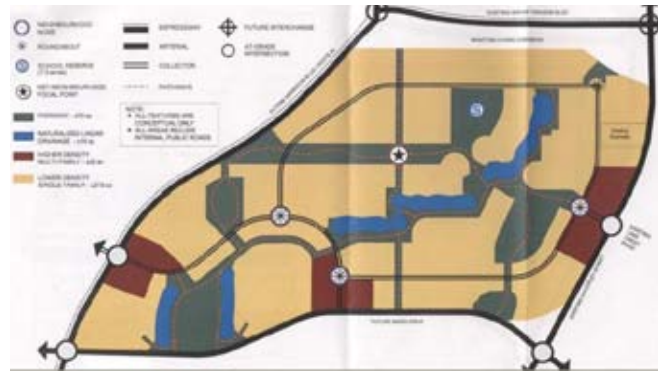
NEIGHBOURHOOD NODE

ROUNDABOUT

SCHOOL RESERVE

NEIGHBOURHOOD FOCAL POINT

PARKWAY

NATURALIZED LINEAR DRAINAGE

HIGHER DENSITY MULTI-FAMILY

LOWER DENSITY SINGLE FAMILY

EXPRESSWAY

ARTERIAL

COLLECTOR

PATHWAYS

FUTURE INTERCHANGE

AT-GRADE INTERSECTION

NOTE:
• ALL FEATURES ARE CONCEPTUAL ONLY
• ALL AREAS INCLUDE INTERNAL PUBLIC ROADS

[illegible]